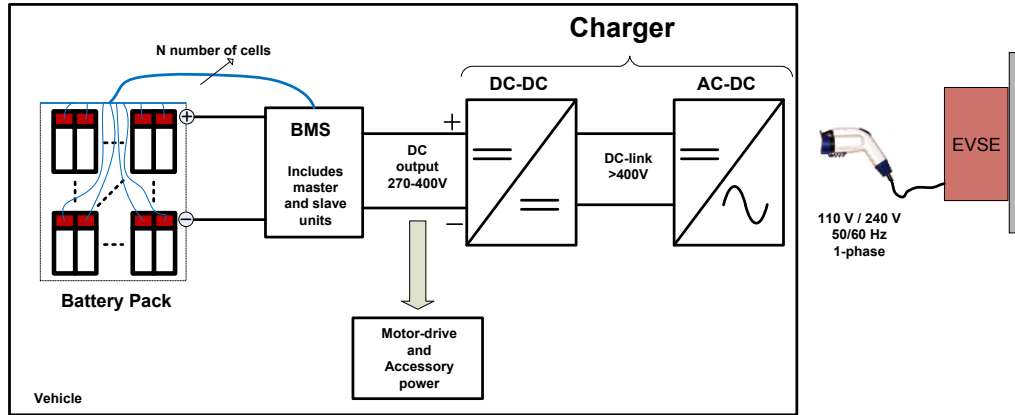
Charger

N number of cells

DC-DC

AC-DC

+

−

BMS

Includes master and slave units

DC output 270-400V

DC-link >400V

EVSE

110 V / 240 V
50/60 Hz
1-phase

Battery Pack

Motor-drive and Accessory power

Vehicle